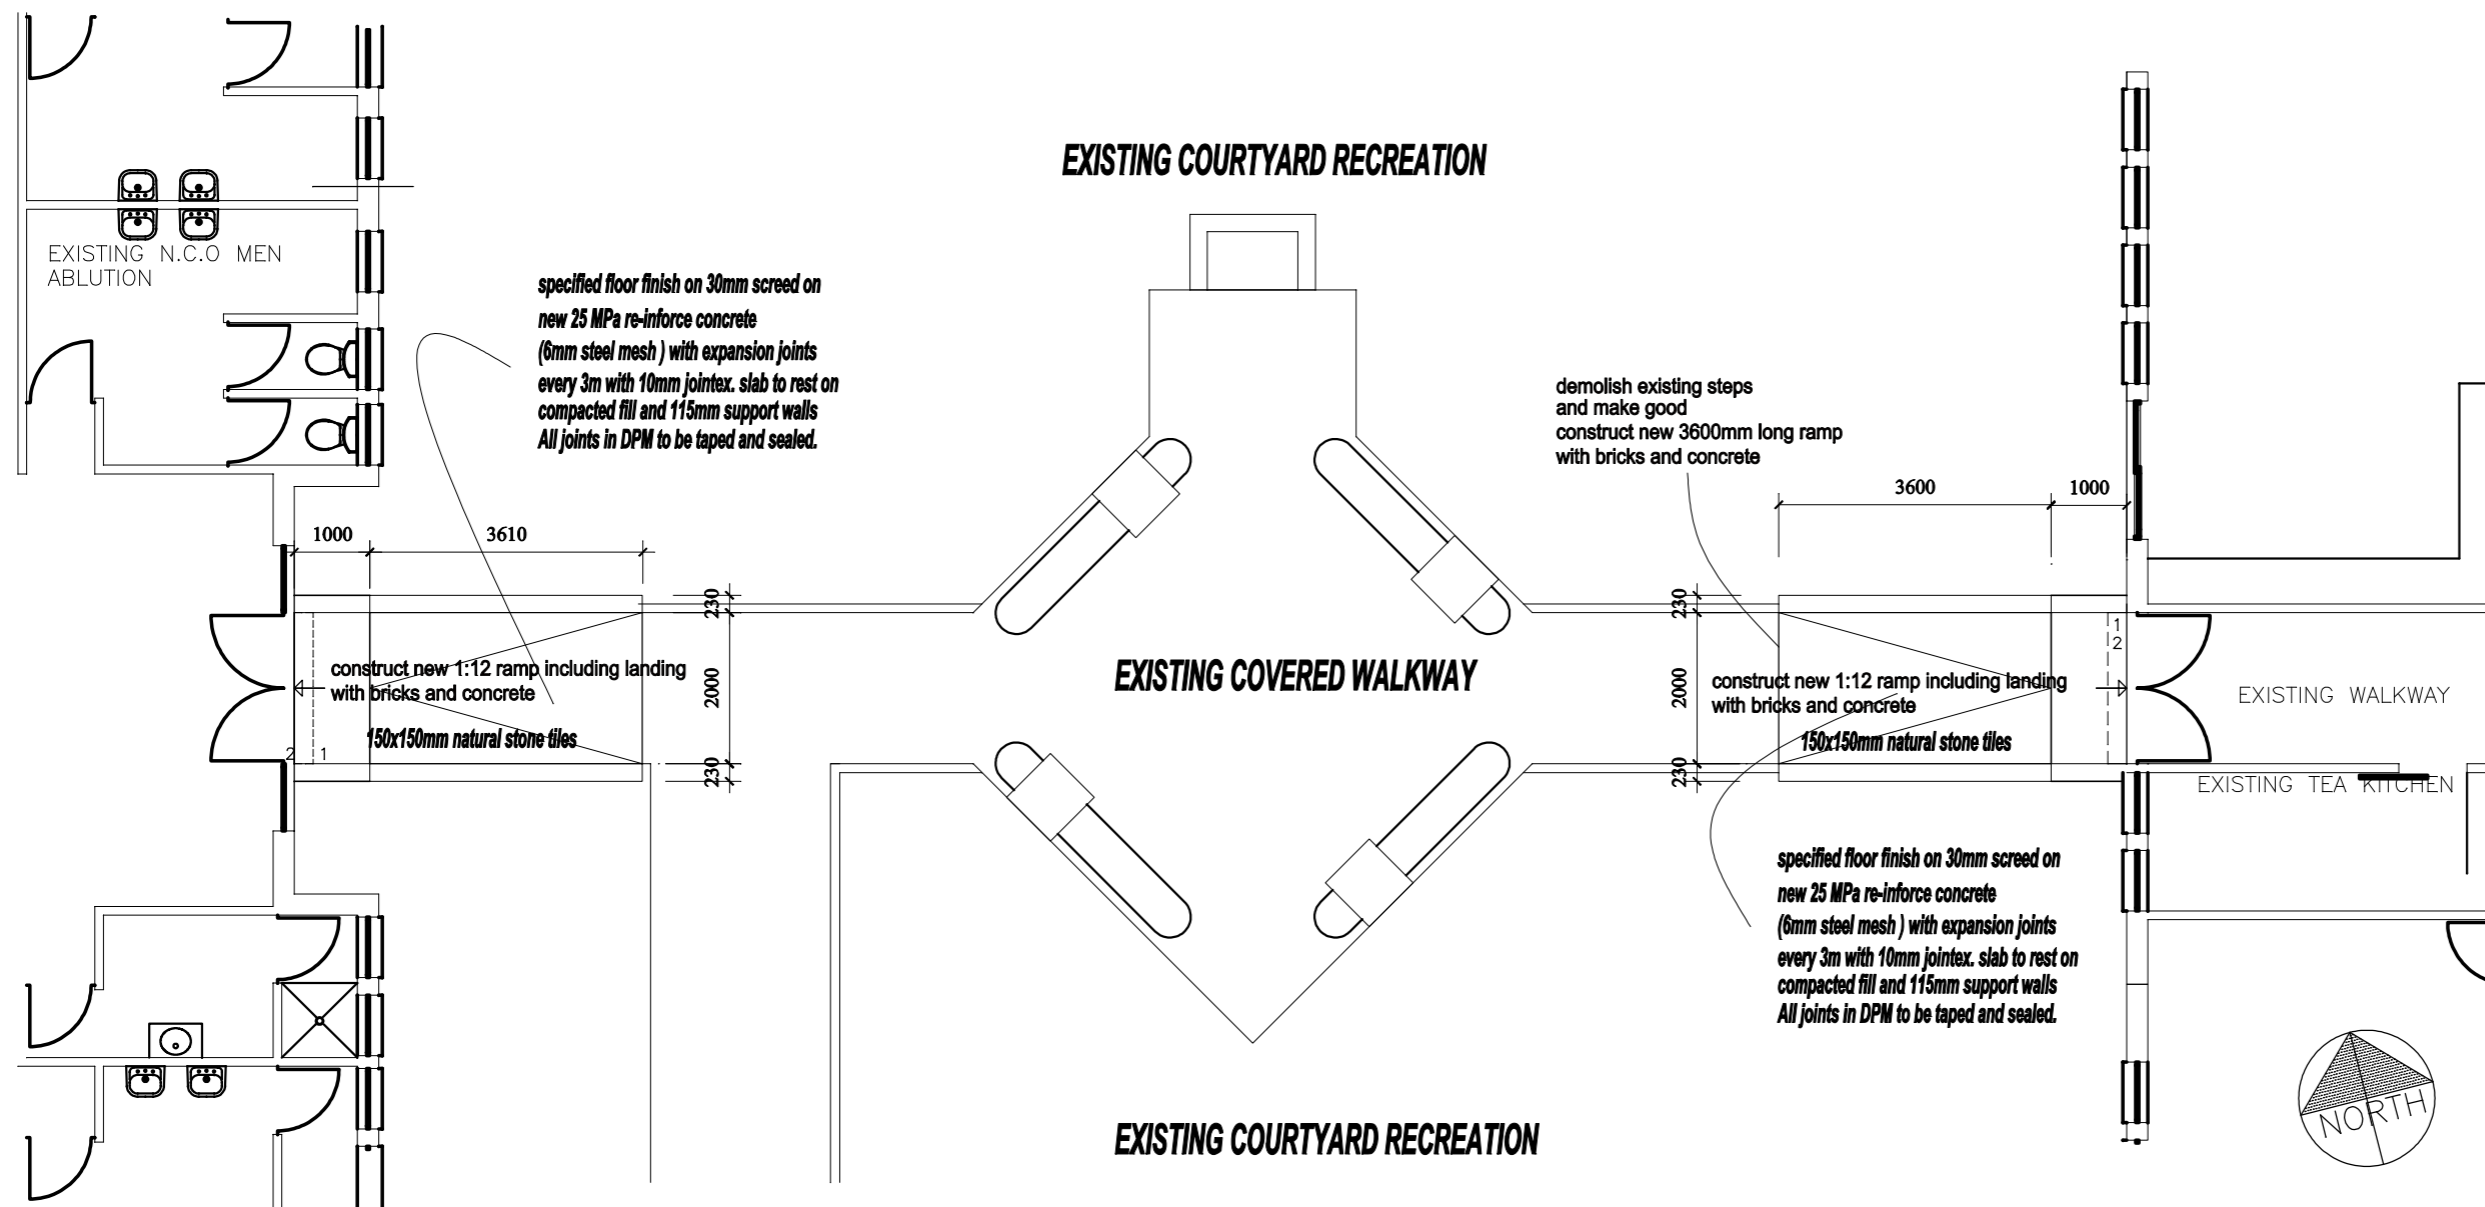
EXISTING COURTYARD RECREATION

EXISTING N.C.O MEN ABLUTION

specified floor finish on 30mm screed on new 25 MPa re-inforce concrete (6mm steel mesh ) with expansion joints every 3m with 10mm jointex. slab to rest on compacted fill and 115mm support walls All joints in DPM to be taped and sealed.

demolish existing steps and make good construct new 3600mm long ramp with bricks and concrete

3600

1000

1000

3610

230

2000

230

230

2000

230

construct new 1:12 ramp including landing with bricks and concrete

150x150mm natural stone tiles

2 1

EXISTING COVERED WALKWAY

construct new 1:12 ramp including landing with bricks and concrete

150x150mm natural stone tiles

1 2

EXISTING WALKWAY

EXISTING TEA KITCHEN

specified floor finish on 30mm screed on new 25 MPa re-inforce concrete (6mm steel mesh ) with expansion joints every 3m with 10mm jointex. slab to rest on compacted fill and 115mm support walls All joints in DPM to be taped and sealed.

NORTH

EXISTING COURTYARD RECREATION